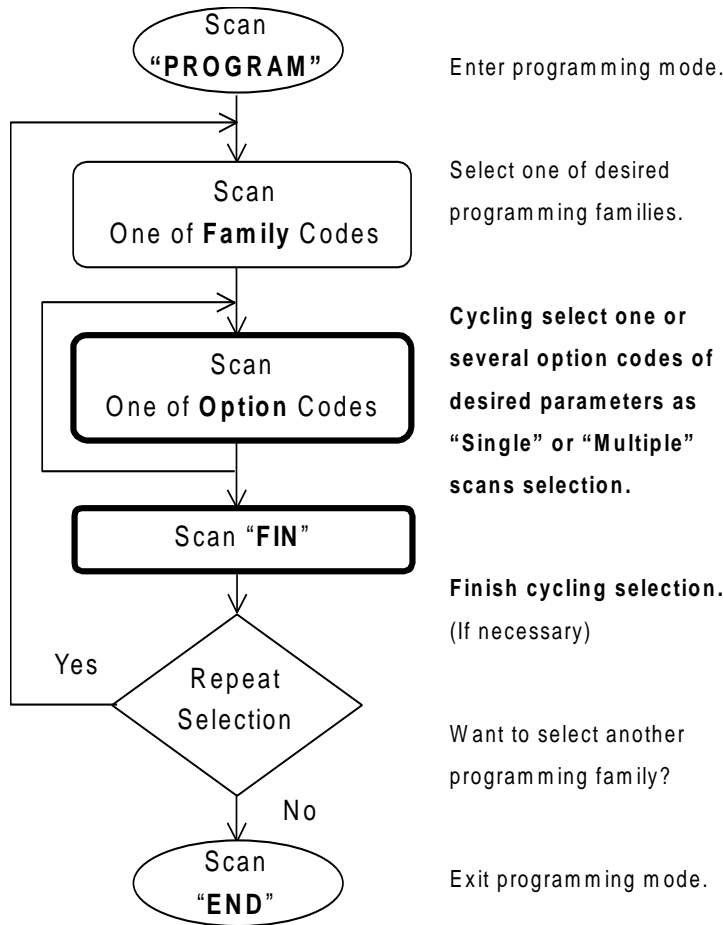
Scan
"PROGRAM"

Enter programming mode.

Scan
One of Family Codes

Select one of desired programming families.

Scan
One of Option Codes

Cycling select one or several option codes of desired parameters as "Single" or "Multiple" scans selection.

Scan "FIN"

Finish cycling selection.
(If necessary)

Yes

Repeat Selection

Want to select another programming family?

No

Scan
"END"

Exit programming mode.